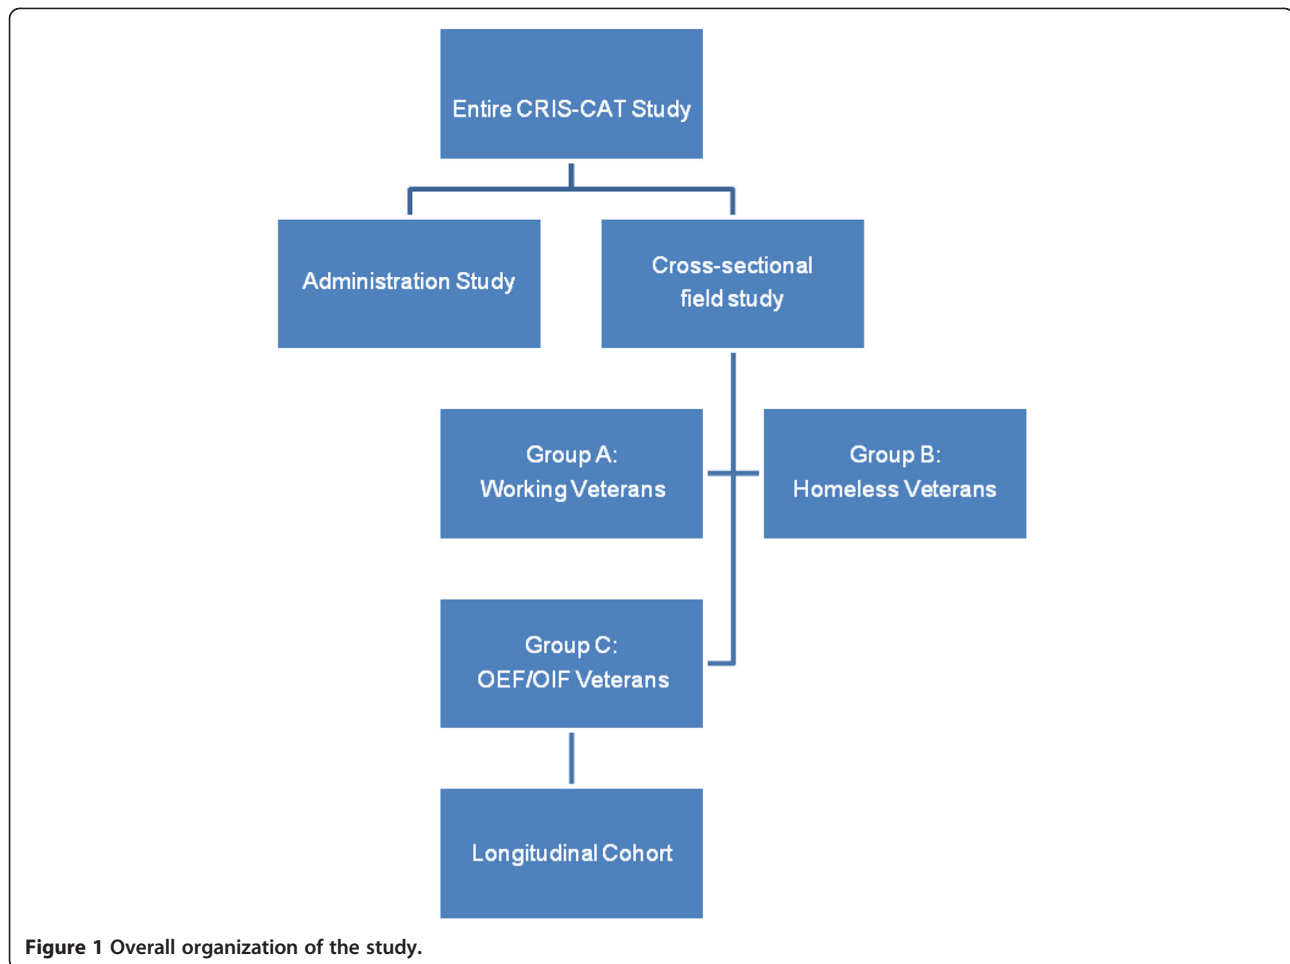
Entire CRIS-CAT Study

Administration Study

Cross-sectional field study

Group A: Working Veterans

Group B: Homeless Veterans

Group C: OEF/OIF Veterans

Longitudinal Cohort

Figure 1 Overall organization of the study.